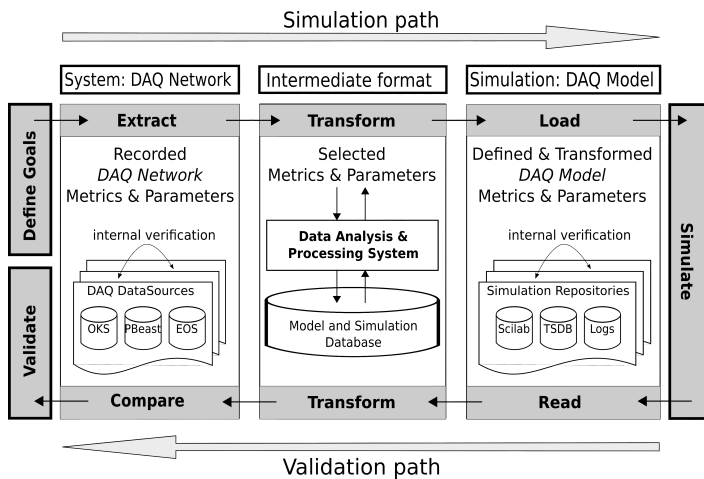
Simulation path

System: DAQ Network

Intermediate format

Simulation: DAQ Model

Define Goals

Extract

Recorded
*DAQ Network*
Metrics & Parameters

internal verification

DAQ DataSources

OKS

PBeast

EOS

Compare

Transform

Selected
Metrics & Parameters

Data Analysis &
Processing System

Model and Simulation
Database

Transform

Load

Defined & Transformed
*DAQ Model*
Metrics & Parameters

internal verification

Simulation Repositories

Scilab

TSDB

Logs

Read

Simulate

Validate

Validation path